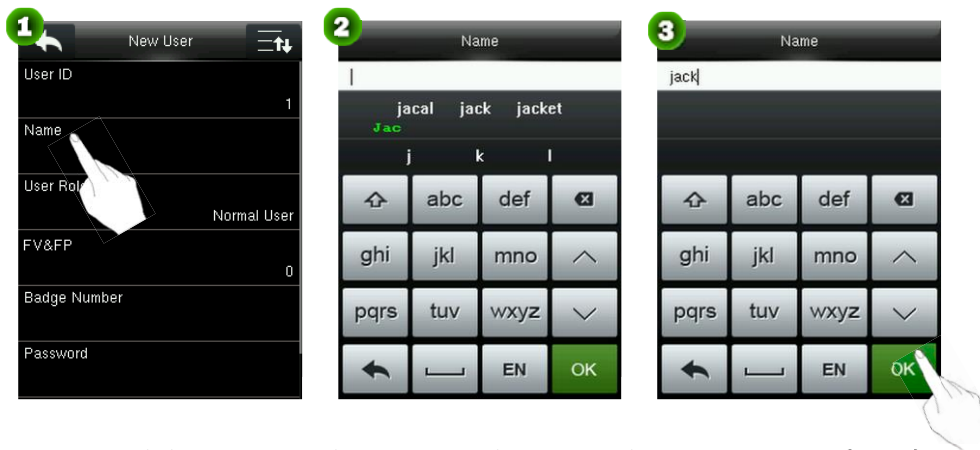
1
New User
User ID
1
Name
User Role
Normal User
FV&FP
0
Badge Number
Password

2
Name
jacal jack jacket
Jac
j k l
abc def
ghi jkl mno
pqrs tuv wxyz
EN OK

3
Name
jack
abc def
ghi jkl mno
pqrs tuv wxyz
EN OK